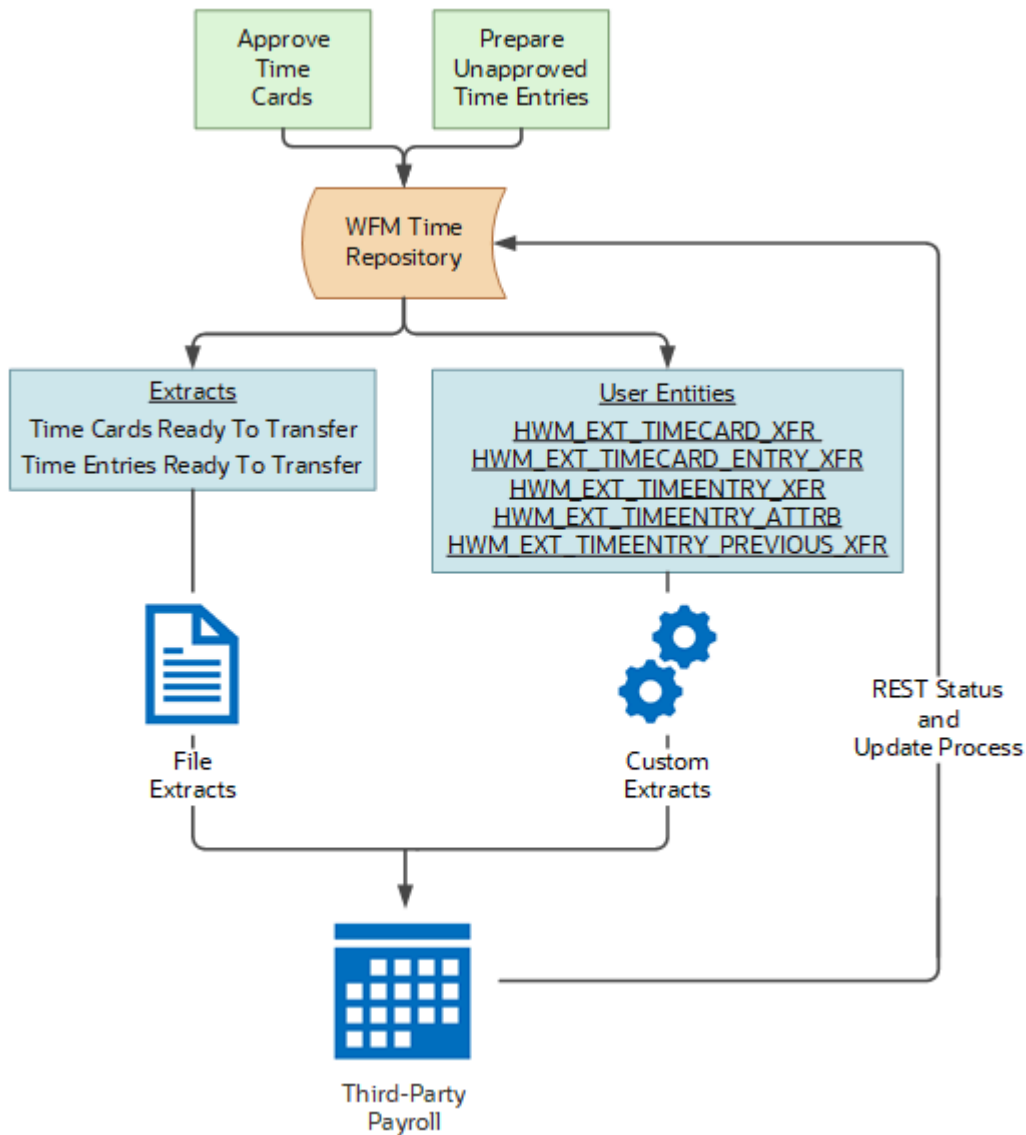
Approve Time Cards

Prepare Unapproved Time Entries

WFM Time Repository

Extracts
Time Cards Ready To Transfer
Time Entries Ready To Transfer

User Entities
HWM_EXT_TIMECARD_XFR
HWM_EXT_TIMECARD_ENTRY_XFR
HWM_EXT_TIMEENTRY_XFR
HWM_EXT_TIMEENTRY_ATTRB
HWM_EXT_TIMEENTRY_PREVIOUS_XFR

REST Status and Update Process

File Extracts

Custom Extracts

Third-Party Payroll